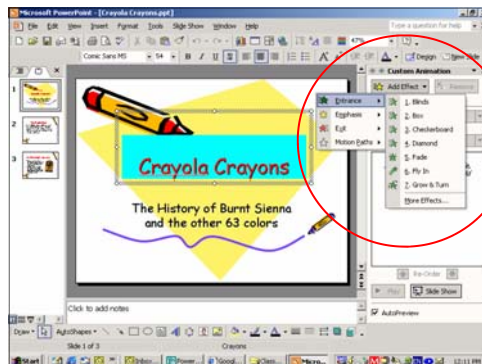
Microsoft PowerPoint - [Crayola Crayons.ppt]

File Edit View Insert Format Tools Slide Show Window Help

Type a question for help

Comic Sans MS 54 B I U S

47%

Design New Slide

Custom Animation

Add Effect Remove

Entrance
Emphasis
Exit
Motion Paths

1. Blinds
2. Box
3. Checkerboard
4. Diamond
5. Fade
6. Fly In
7. Grow & Turn
More Effects...

Crayola Crayons

The History of Burnt Sienna and the other 63 colors

Re-Order

Play Slide Show

AutoPreview

Click to add notes

Draw AutoShapes

Slide 1 of 3 Crayons

Start Inbox Power Good Clien Micro

12:11 PM